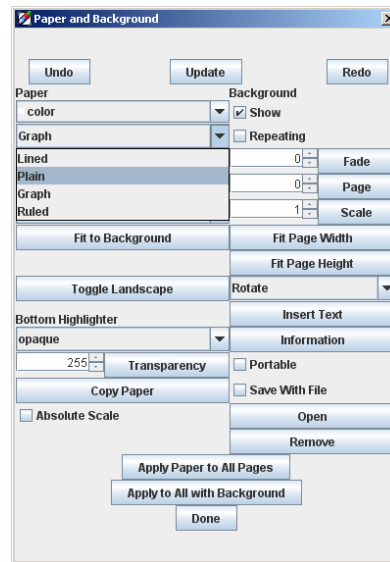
Paper and Background

Undo
Update
Redo

Paper
color
Graph
Lined
Plain
Graph
Ruled

Background
Show
Repeating
0
Fade
0
Page
1
Scale

Fit to Background
Fit Page Width
Fit Page Height
Toggle Landscape
Rotate
Insert Text

Bottom Highlighter
opaque
Information
255
Transparency
Portable
Copy Paper
Save With File
Absolute Scale
Open
Remove

Apply Paper to All Pages
Apply to All with Background
Done